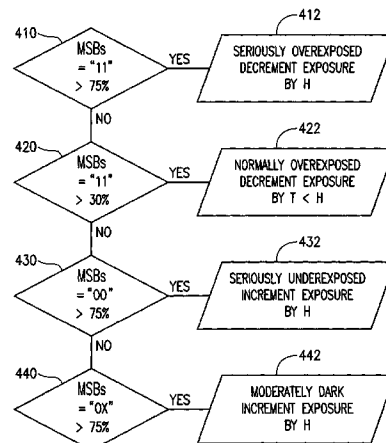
410
MSBs
= "11"
> 75%
YES
412
SERIOUSLY OVEREXPOSED
DECREMENT EXPOSURE
BY H
NO

420
MSBs
= "11"
> 30%
YES
422
NORMALLY OVEREXPOSED
DECREMENT EXPOSURE
BY T < H
NO

430
MSBs
= "00"
> 75%
YES
432
SERIOUSLY UNDEREXPOSED
INCREMENT EXPOSURE
BY H
NO

440
MSBs
= "0X"
> 75%
YES
442
MODERATELY DARK
INCREMENT EXPOSURE
BY H